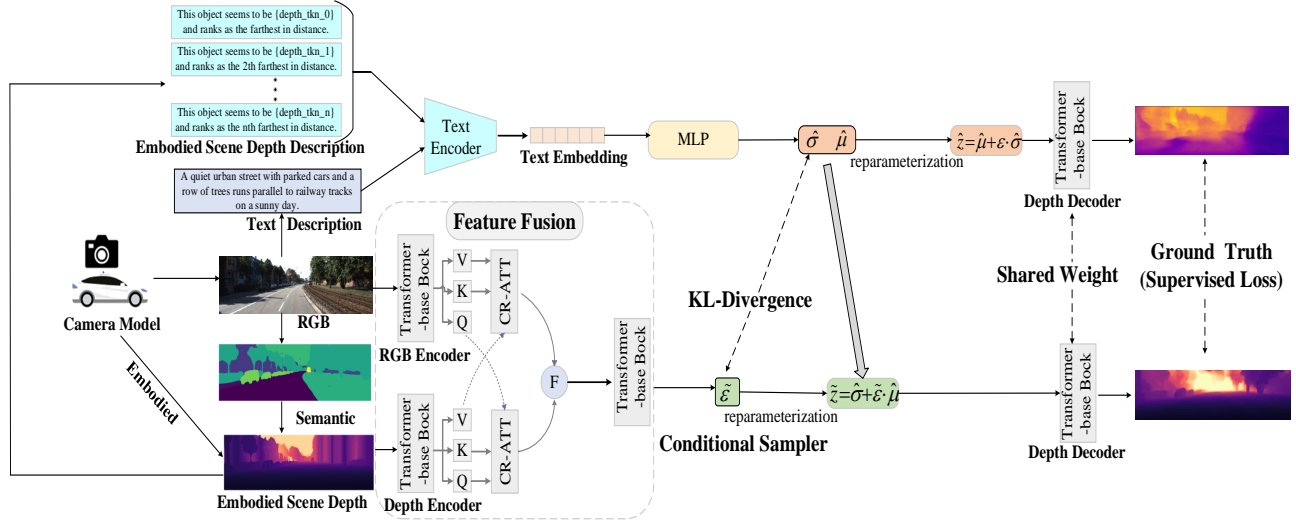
This object seems to be {depth_tkn_0} and ranks as the farthest in distance.

This object seems to be {depth_tkn_1} and ranks as the 2th farthest in distance.

This object seems to be {depth_tkn_n} and ranks as the nth farthest in distance.

Embodied Scene Depth Description

A quiet urban street with parked cars and a row of trees runs parallel to railway tracks on a sunny day.

Text Description

Text Encoder

Text Embedding

MLP

$\hat{\sigma}$ $\hat{\mu}$

reparameterization

$\hat{z}=\hat{\mu}+\varepsilon\cdot\hat{\sigma}$

Transformer -base Bock

Depth Decoder

Camera Model

RGB

Semantic

Embodied

Embodied Scene Depth

Feature Fusion

Transformer -base Bock

RGB Encoder

V

K

Q

CR-ATT

F

Transformer -base Bock

Transformer -base Bock

Depth Encoder

V

K

Q

CR-ATT

KL-Divergence

$\tilde{\varepsilon}$

reparameterization

$\tilde{z}=\hat{\sigma}+\tilde{\varepsilon}\cdot\hat{\mu}$

Conditional Sampler

Shared Weight

Transformer -base Bock

Depth Decoder

Ground Truth (Supervised Loss)